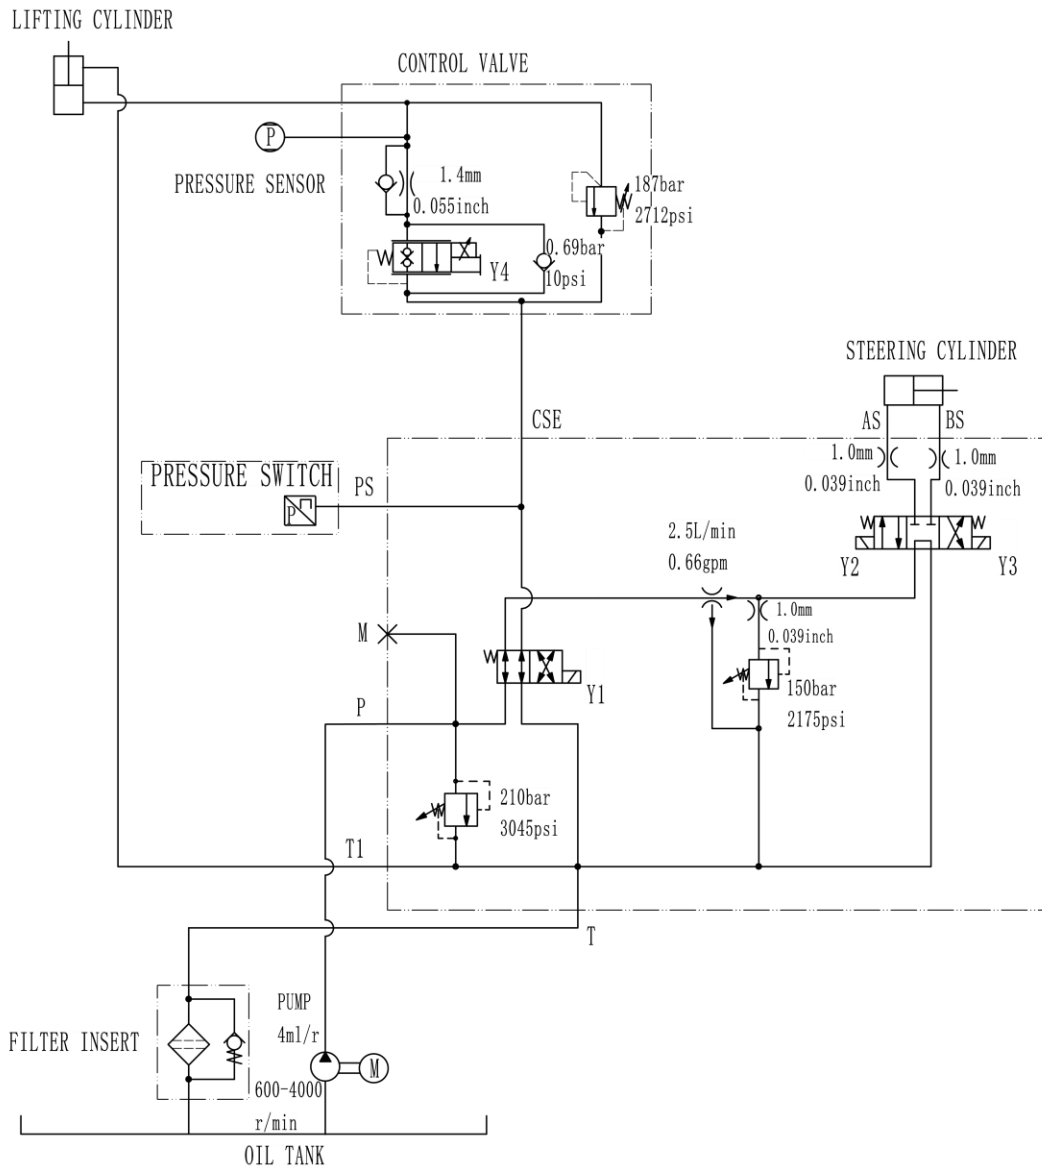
LIFTING CYLINDER

CONTROL VALVE

P

PRESSURE SENSOR

1.4mm
0.055inch

187bar
2712psi

W

0.69bar
10psi

Y4

STEERING CYLINDER

CSE

AS

BS

1.0mm
0.039inch

1.0mm
0.039inch

PRESSURE SWITCH

PS

P

2.5L/min
0.66gpm

W

W

Y2

Y3

1.0mm
0.039inch

M

W

Y1

150bar
2175psi

P

210bar
3045psi

T1

T

PUMP
4ml/r

FILTER INSERT

M

600-4000
r/min

OIL TANK